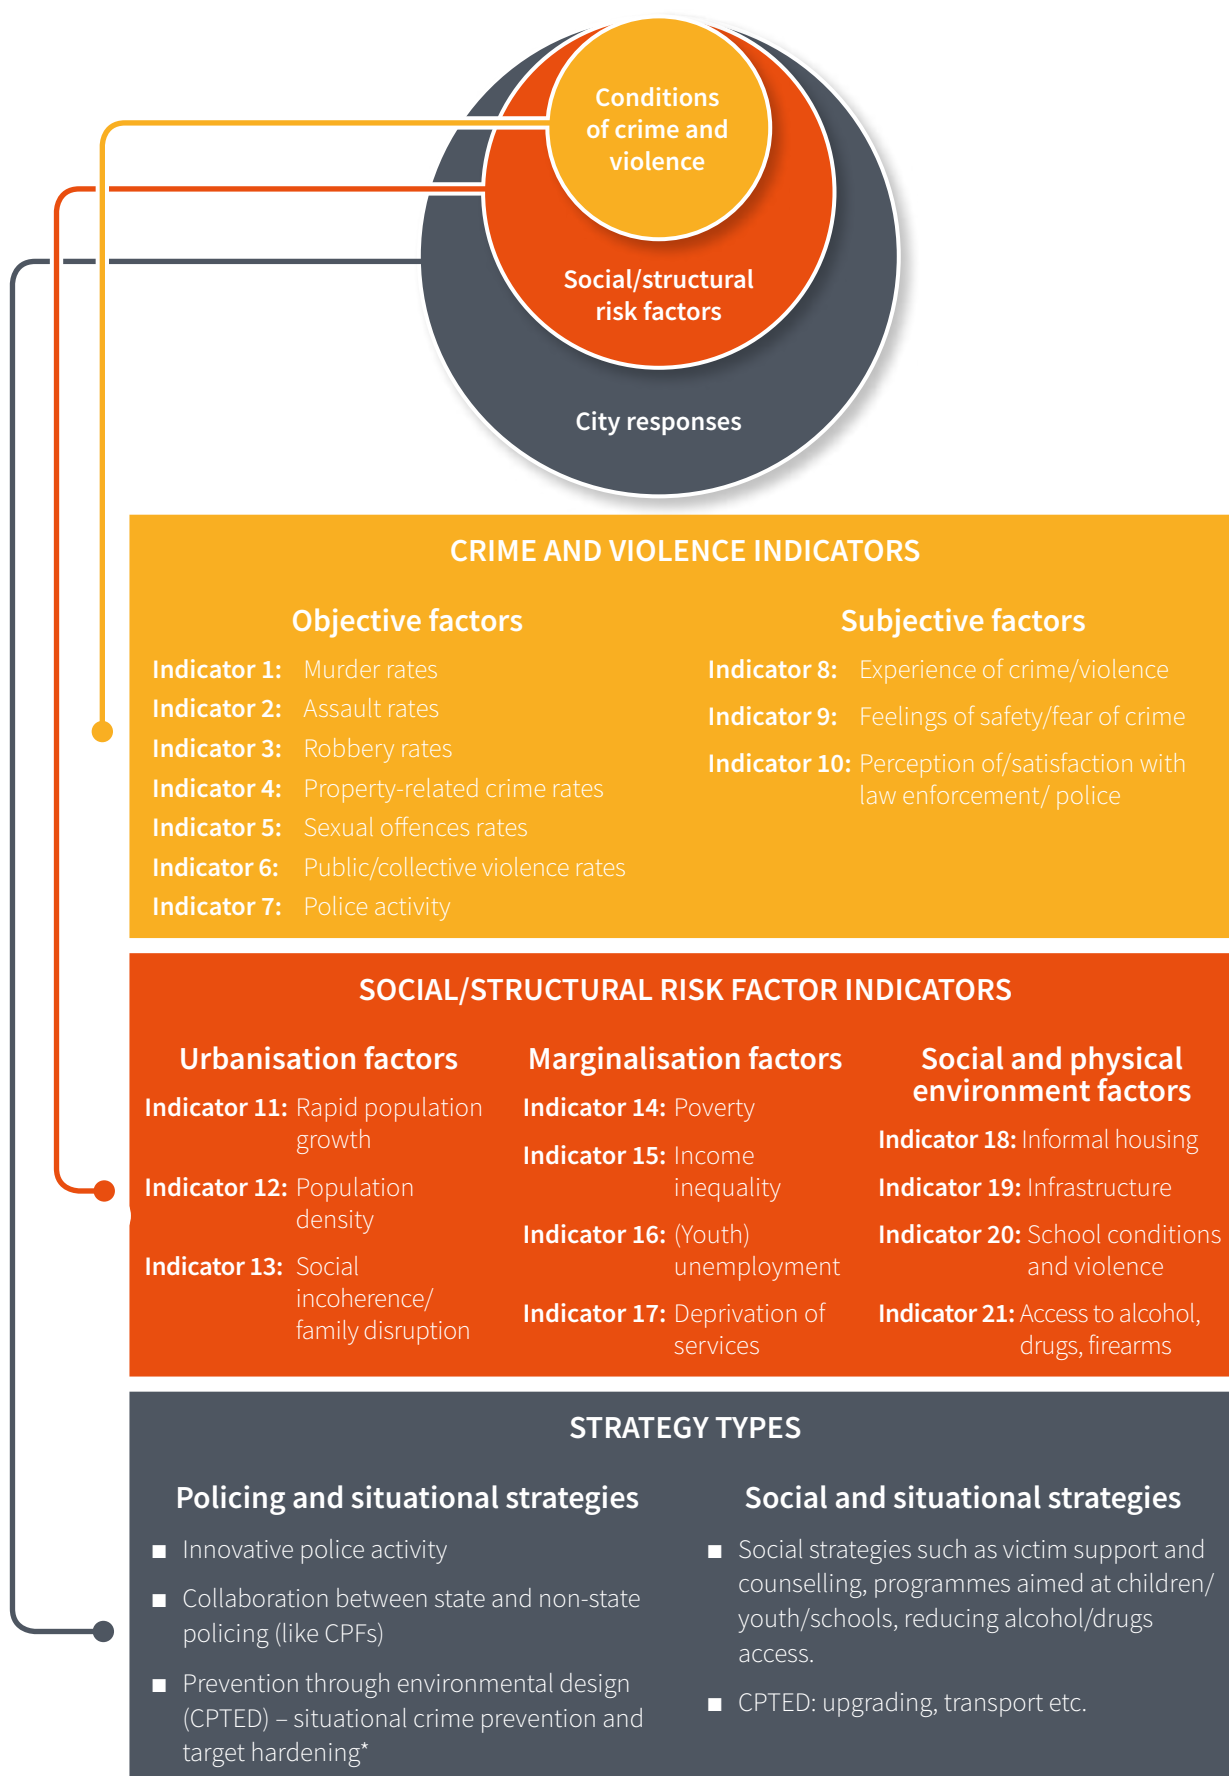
Conditions of crime and violence

Social/structural risk factors

City responses

CRIME AND VIOLENCE INDICATORS

Objective factors

Indicator 1: Murder rates
Indicator 2: Assault rates
Indicator 3: Robbery rates
Indicator 4: Property-related crime rates
Indicator 5: Sexual offences rates
Indicator 6: Public/collective violence rates
Indicator 7: Police activity

Subjective factors

Indicator 8: Experience of crime/violence
Indicator 9: Feelings of safety/fear of crime
Indicator 10: Perception of/satisfaction with law enforcement/ police

SOCIAL/STRUCTURAL RISK FACTOR INDICATORS

Urbanisation factors

Indicator 11: Rapid population growth
Indicator 12: Population density
Indicator 13: Social incoherence/ family disruption

Marginalisation factors

Indicator 14: Poverty
Indicator 15: Income inequality
Indicator 16: (Youth) unemployment
Indicator 17: Deprivation of services

Social and physical environment factors

Indicator 18: Informal housing
Indicator 19: Infrastructure
Indicator 20: School conditions and violence
Indicator 21: Access to alcohol, drugs, firearms

STRATEGY TYPES

Policing and situational strategies

■ Innovative police activity
■ Collaboration between state and non-state policing (like CPFs)
■ Prevention through environmental design (CPTED) – situational crime prevention and target hardening*

Social and situational strategies

■ Social strategies such as victim support and counselling, programmes aimed at children/ youth/schools, reducing alcohol/drugs access.
■ CPTED: upgrading, transport etc.